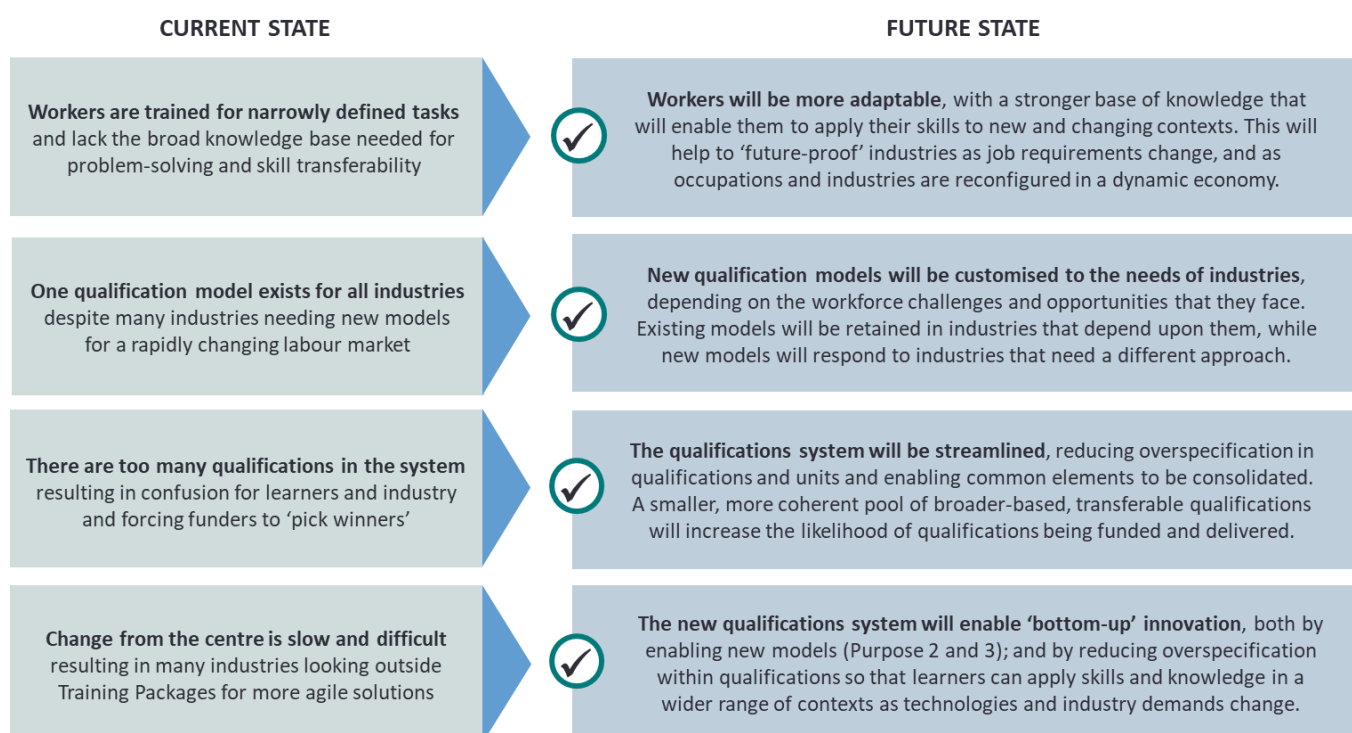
CURRENT STATE

FUTURE STATE

Workers are trained for narrowly defined tasks and lack the broad knowledge base needed for problem-solving and skill transferability

Workers will be more adaptable, with a stronger base of knowledge that will enable them to apply their skills to new and changing contexts. This will help to 'future-proof' industries as job requirements change, and as occupations and industries are reconfigured in a dynamic economy.

One qualification model exists for all industries despite many industries needing new models for a rapidly changing labour market

New qualification models will be customised to the needs of industries, depending on the workforce challenges and opportunities that they face. Existing models will be retained in industries that depend upon them, while new models will respond to industries that need a different approach.

There are too many qualifications in the system resulting in confusion for learners and industry and forcing funders to 'pick winners'

The qualifications system will be streamlined, reducing overspecification in qualifications and units and enabling common elements to be consolidated. A smaller, more coherent pool of broader-based, transferable qualifications will increase the likelihood of qualifications being funded and delivered.

Change from the centre is slow and difficult resulting in many industries looking outside Training Packages for more agile solutions

The new qualifications system will enable 'bottom-up' innovation, both by enabling new models (Purpose 2 and 3); and by reducing overspecification within qualifications so that learners can apply skills and knowledge in a wider range of contexts as technologies and industry demands change.